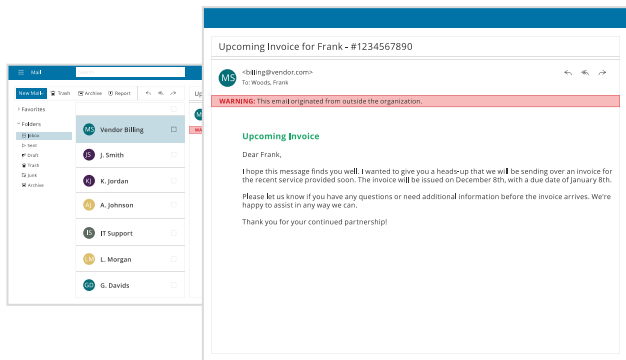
Mail

New Mail Trash Archive Report

Favorites

Folders
Inbox
Sent
Draft
Trash
Junk
Archive

MS Vendor Billing
JS J. Smith
KJ K. Jordan
AJ A. Johnson
IS IT Support
LM L. Morgan
GD G. Davids

Upcoming Invoice for Frank - #1234567890

MS <billing@vendor.com>
To: Woods, Frank

WARNING: This email originated from outside the organization.

Upcoming Invoice

Dear Frank,

I hope this message finds you well. I wanted to give you a heads-up that we will be sending over an invoice for the recent service provided soon. The invoice will be issued on December 8th, with a due date of January 8th.

Please let us know if you have any questions or need additional information before the invoice arrives. We're happy to assist in any way we can.

Thank you for your continued partnership!